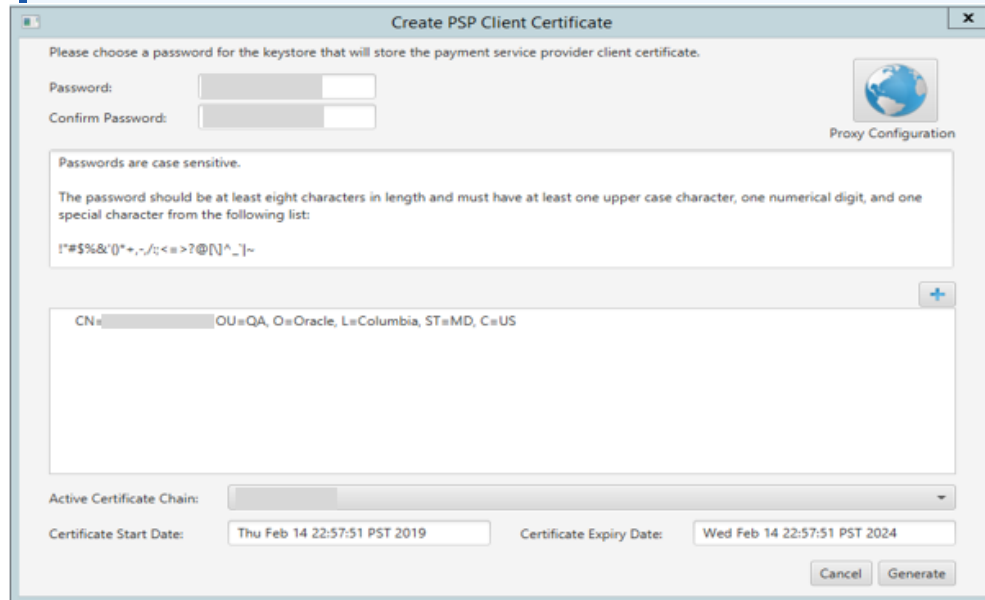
Create PSP Client Certificate

×

Please choose a password for the keystore that will store the payment service provider client certificate.

Password:

Confirm Password:

Proxy Configuration

Passwords are case sensitive.

The password should be at least eight characters in length and must have at least one upper case character, one numerical digit, and one special character from the following list:

!"#$%&'()*+,-./:;<=>?@[\]^_`|~

+

CN= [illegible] OU=QA, O=Oracle, L=Columbia, ST=MD, C=US

Active Certificate Chain:

Certificate Start Date: Thu Feb 14 22:57:51 PST 2019

Certificate Expiry Date: Wed Feb 14 22:57:51 PST 2024

Cancel

Generate